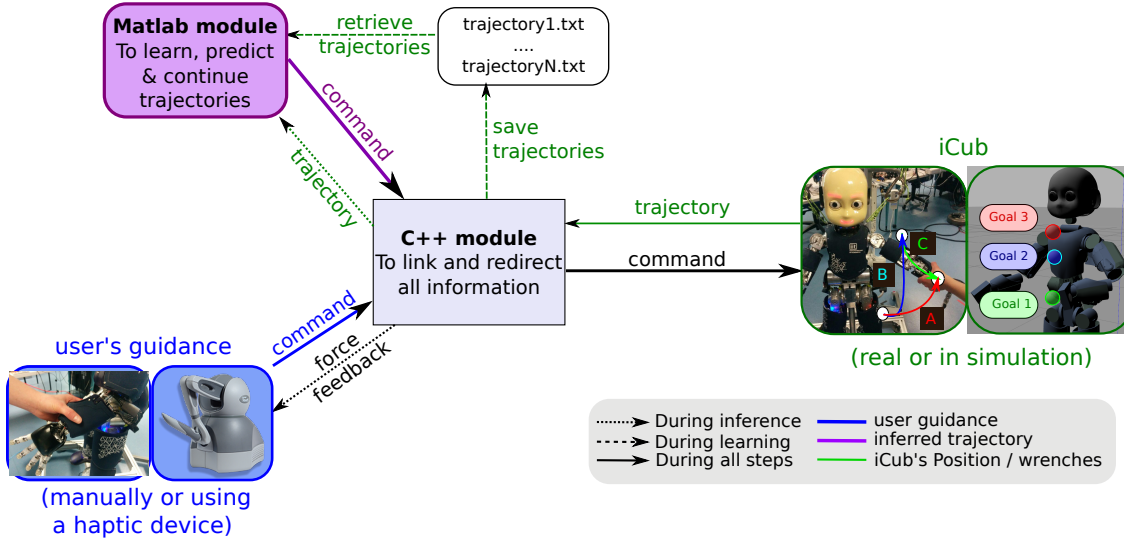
**Matlab module**
To learn, predict & continue trajectories

retrieve trajectories

trajectory1.txt
....
trajectoryN.txt

command

save trajectories

trajectory

iCub

trajectory

**C++ module**
To link and redirect all information

command

C

B

A

Goal 3

Goal 2

Goal 1

(real or in simulation)

user's guidance

command

force feedback

(manually or using a haptic device)

During inference
During learning
During all steps

user guidance
inferred trajectory
iCub's Position / wrenches